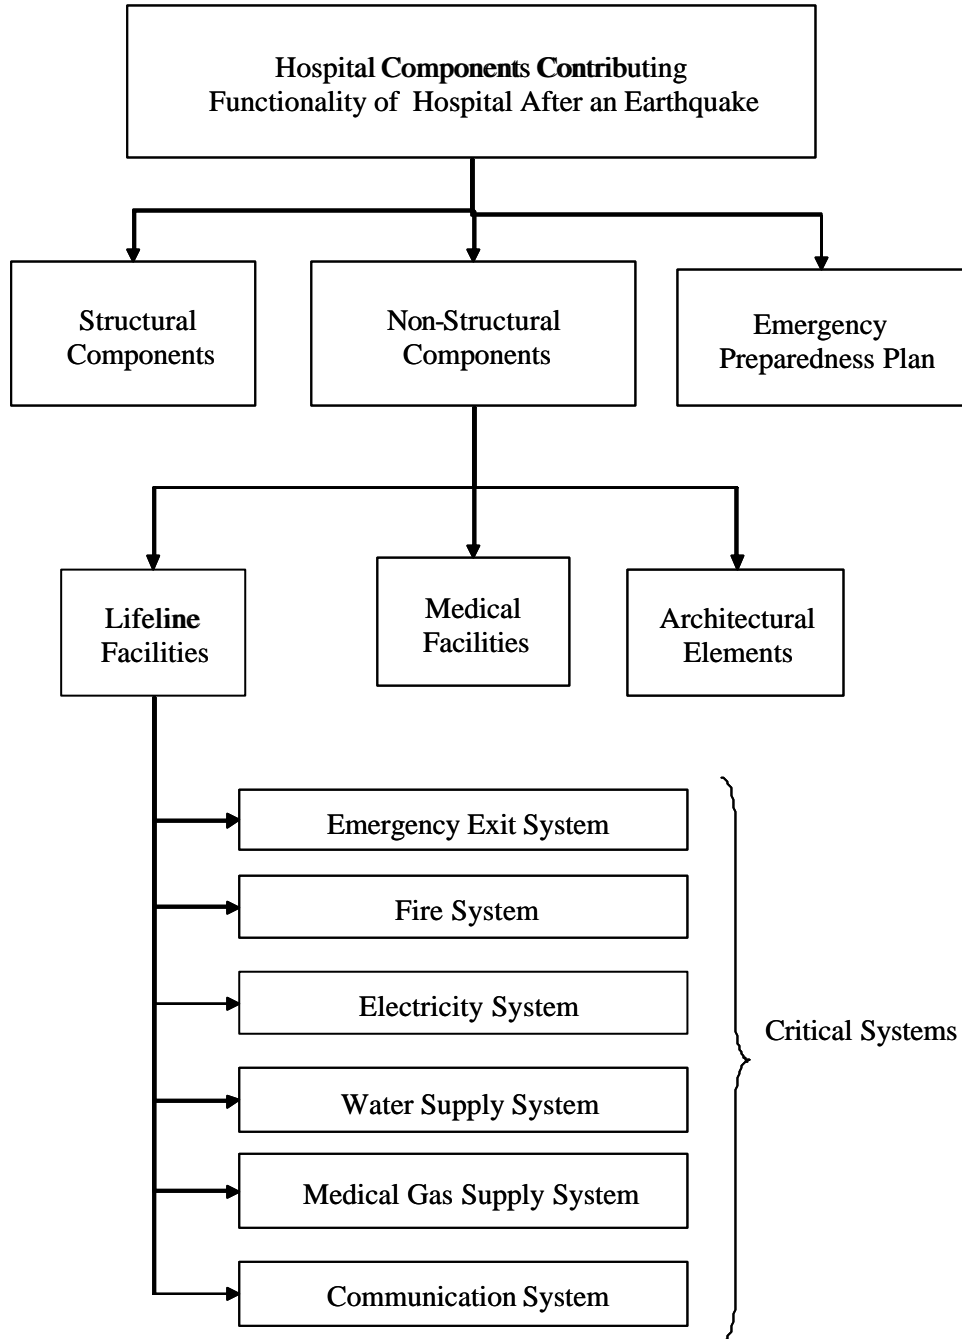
Hospital Components Contributing Functionality of Hospital After an Earthquake

Structural Components

Non-Structural Components

Emergency Preparedness Plan

Lifeline Facilities

Medical Facilities

Architectural Elements

Emergency Exit System

Fire System

Electricity System

Water Supply System

Medical Gas Supply System

Communication System

Critical Systems